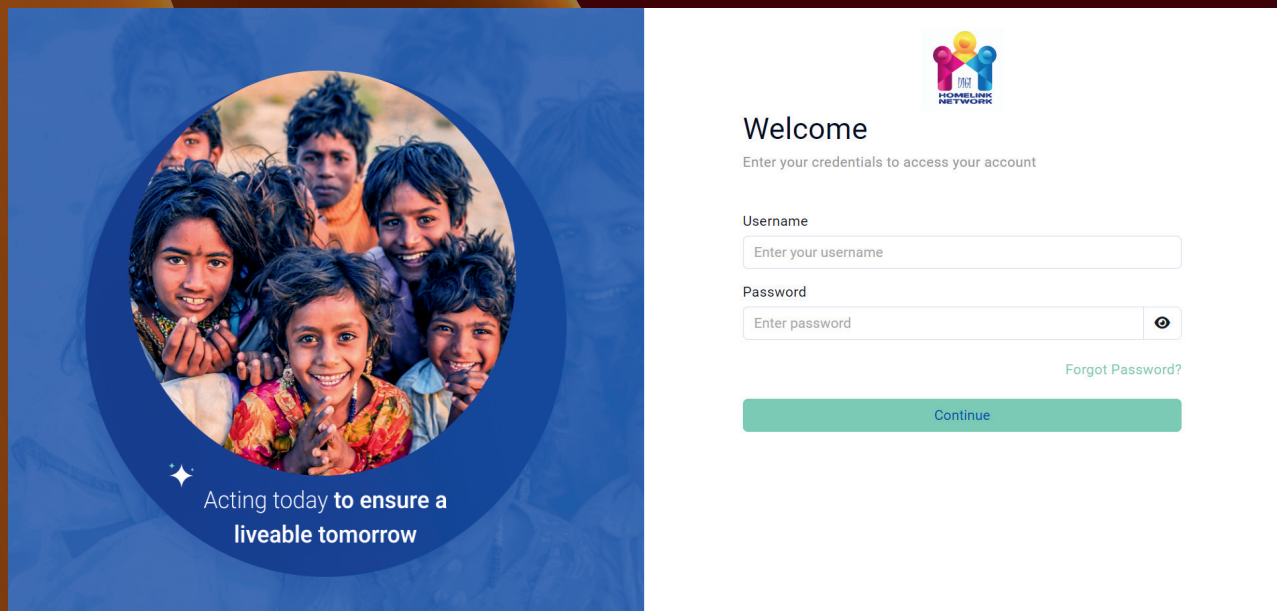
Acting today to ensure a liveable tomorrow

HOMELINK NETWORK

Welcome

Enter your credentials to access your account

Username

Enter your username

Password

Enter password

Forgot Password?

Continue